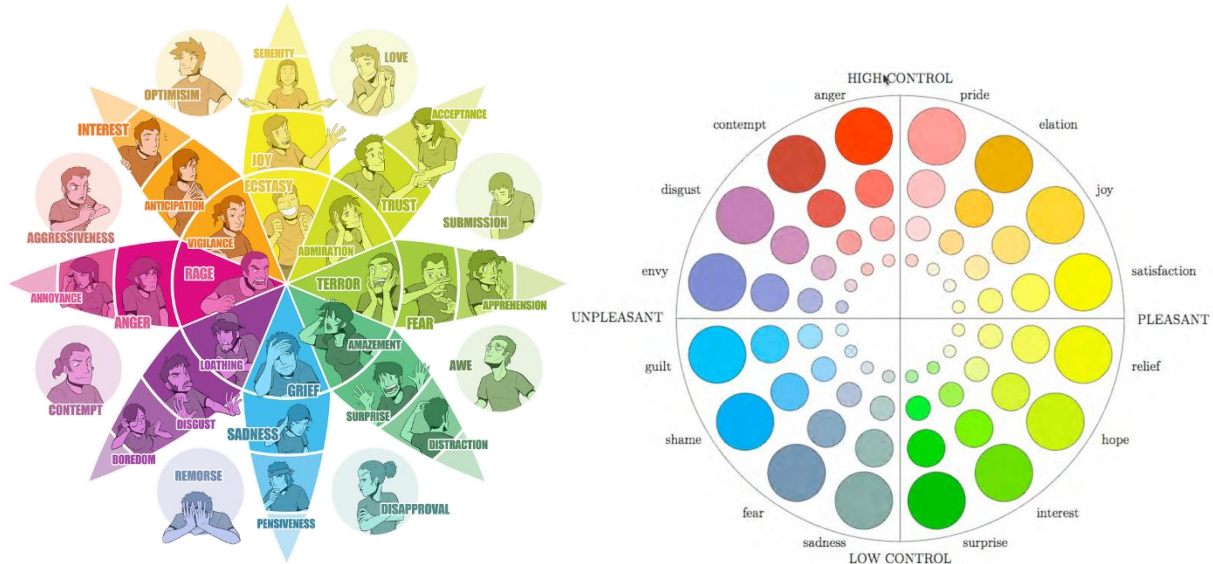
SERENITY
LOVE
OPTIMISIM
ACCEPTANCE
INTEREST
JOY
ECSTASY
TRUST
ANTICIPATION
SUBMISSION
AGGRESSIVENESS
VIGILANCE
ADMIRATION
RAGE
TERROR
ANNOYANCE
ANGER
FEAR
APPREHENSION
LOATHING
AMAZEMENT
CONTEMPT
AWE
GRIEF
DISGUST
SURPRISE
SADNESS
DISTRACTION
BOREDOM
REMORSE
PENSIVENESS
DISAPPROVAL

HIGH CONTROL
anger
pride
contempt
elation
disgust
joy
envy
satisfaction
UNPLEASANT
PLEASANT
guilt
relief
shame
hope
fear
interest
sadness
surprise
LOW CONTROL